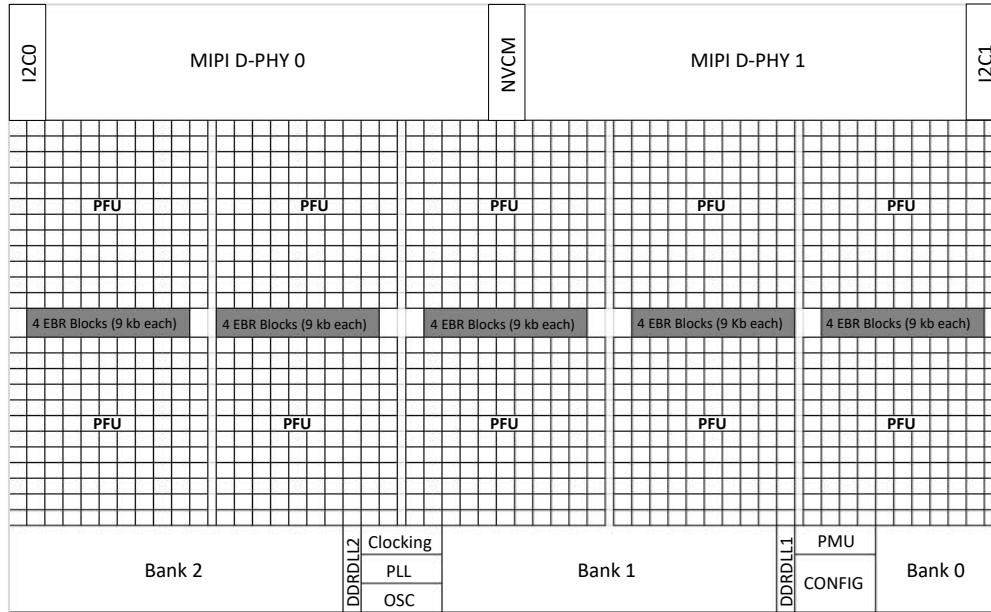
I2C0

MIPI D-PHY 0

NVCM

MIPI D-PHY 1

I2C1

PFU

PFU

PFU

PFU

PFU

4 EBR Blocks (9 kb each)

4 EBR Blocks (9 kb each)

4 EBR Blocks (9 kb each)

4 EBR Blocks (9 Kb each)

4 EBR Blocks (9 kb each)

PFU

PFU

PFU

PFU

PFU

Bank 2

DDRDLL2

Clocking

PLL

OSC

Bank 1

DDRDLL1

PMU

CONFIG

Bank 0